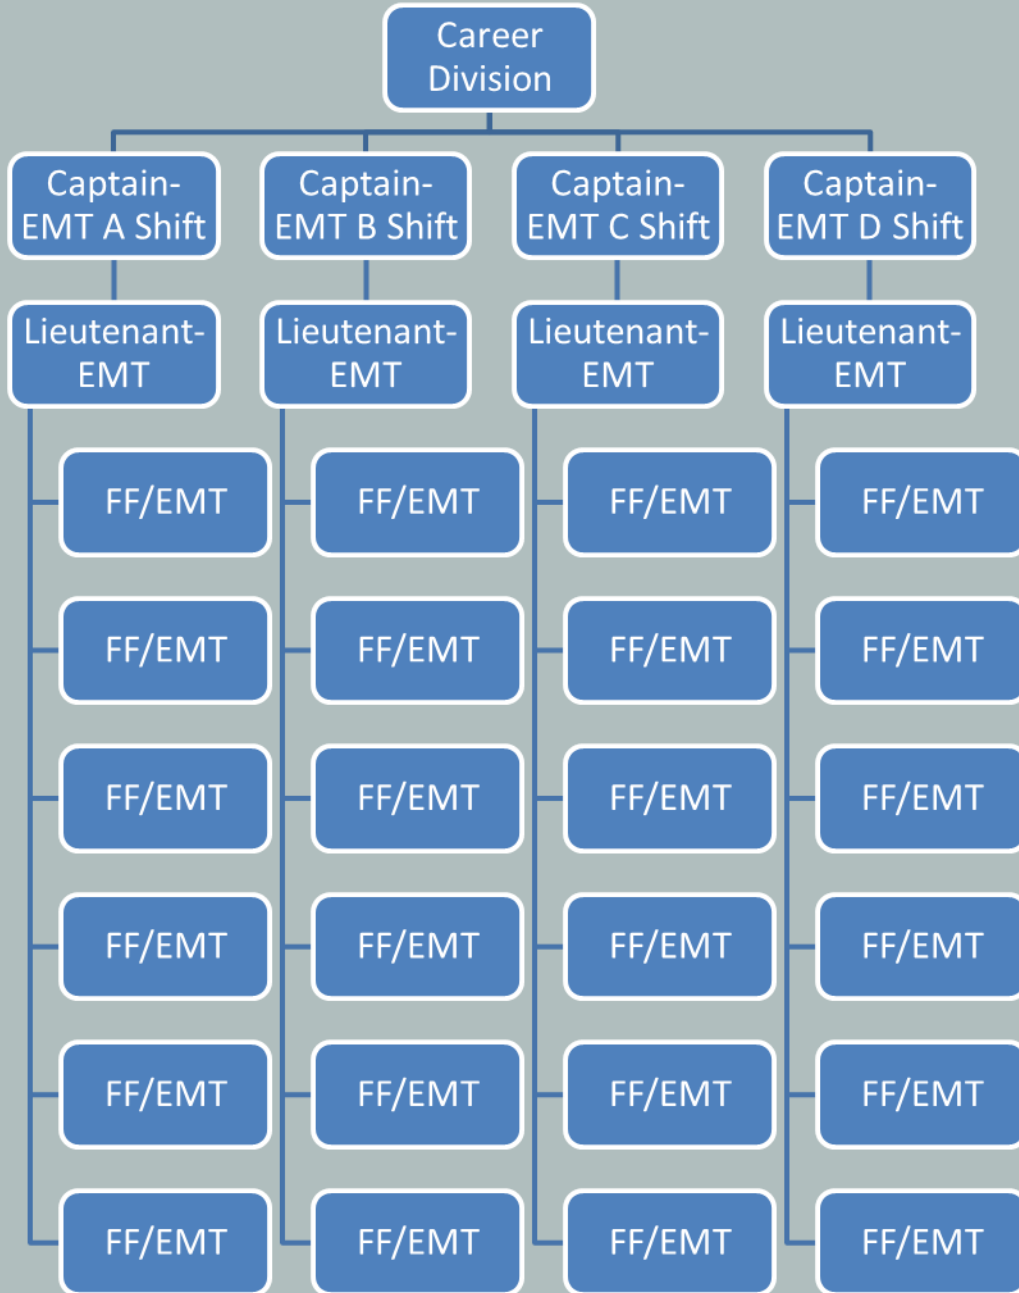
Career Division

Captain-EMT A Shift

Lieutenant-EMT

FF/EMT

FF/EMT

FF/EMT

FF/EMT

FF/EMT

FF/EMT

Captain-EMT B Shift

Lieutenant-EMT

FF/EMT

FF/EMT

FF/EMT

FF/EMT

FF/EMT

FF/EMT

Captain-EMT C Shift

Lieutenant-EMT

FF/EMT

FF/EMT

FF/EMT

FF/EMT

FF/EMT

FF/EMT

Captain-EMT D Shift

Lieutenant-EMT

FF/EMT

FF/EMT

FF/EMT

FF/EMT

FF/EMT

FF/EMT